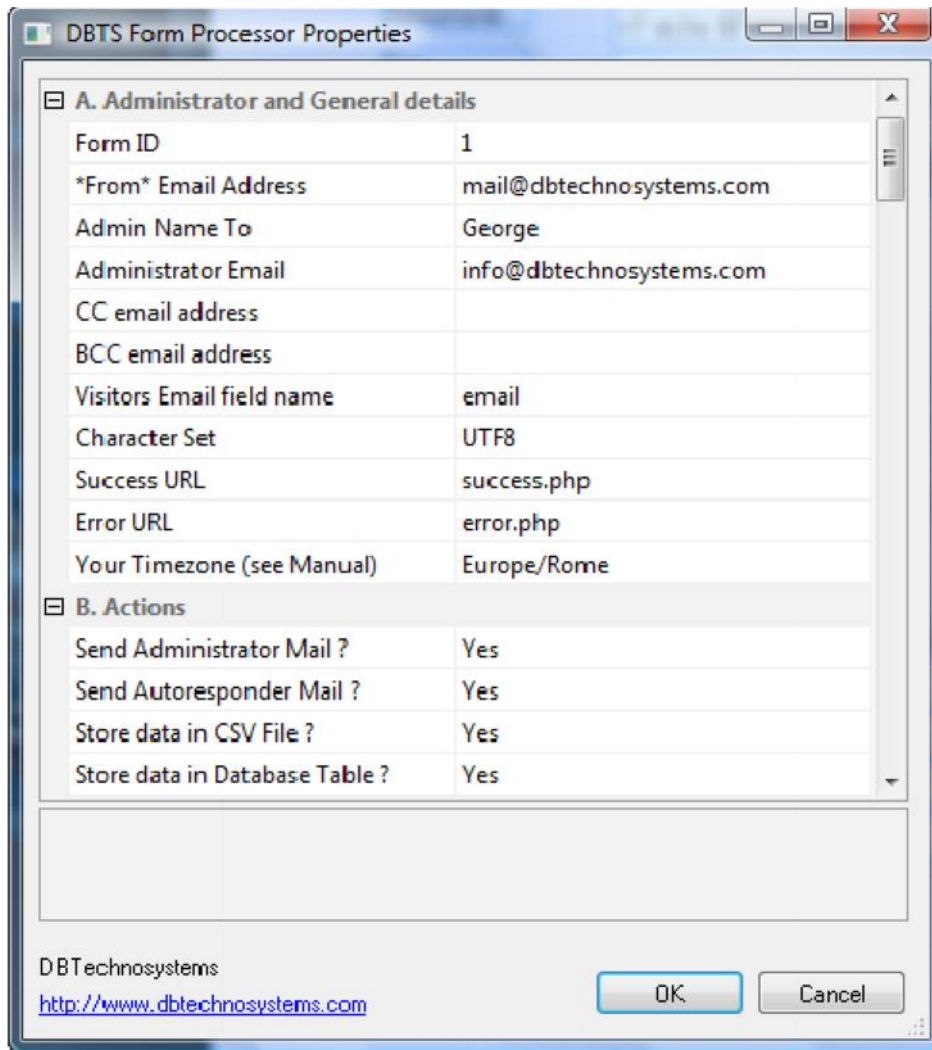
DBTS Form Processor Properties

⊟ A. Administrator and General details

| | |
|---|---|
| Form ID | 1 |
| \*From\* Email Address | mail@dbtechnosystems.com |
| Admin Name To | George |
| Administrator Email | info@dbtechnosystems.com |
| CC email address | |
| BCC email address | |
| Visitors Email field name | email |
| Character Set | UTF8 |
| Success URL | success.php |
| Error URL | error.php |
| Your Timezone (see Manual) | Europe/Rome |

⊟ B. Actions

| | |
|---|---|
| Send Administrator Mail ? | Yes |
| Send Autoresponder Mail ? | Yes |
| Store data in CSV File ? | Yes |
| Store data in Database Table ? | Yes |

DBTechnosystems
http://www.dbtechnosystems.com

OK
Cancel